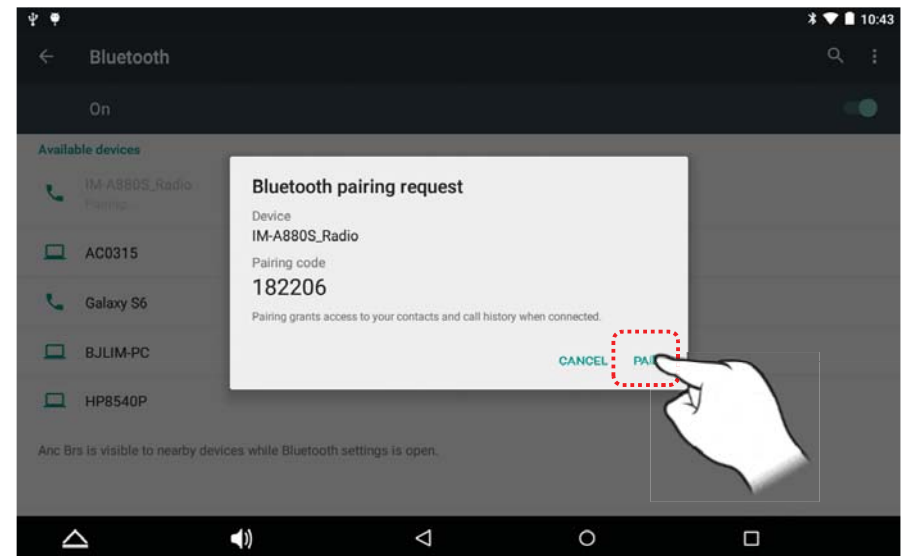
10:43

Bluetooth

On

Available devices

IM-A880S_Radio
Pairing...

AC0315

Galaxy S6

BJLIM-PC

HP8540P

Anc Brs is visible to nearby devices while Bluetooth settings is open.

Bluetooth pairing request

Device
IM-A880S_Radio

Pairing code
182206

Pairing grants access to your contacts and call history when connected.

CANCEL PAI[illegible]